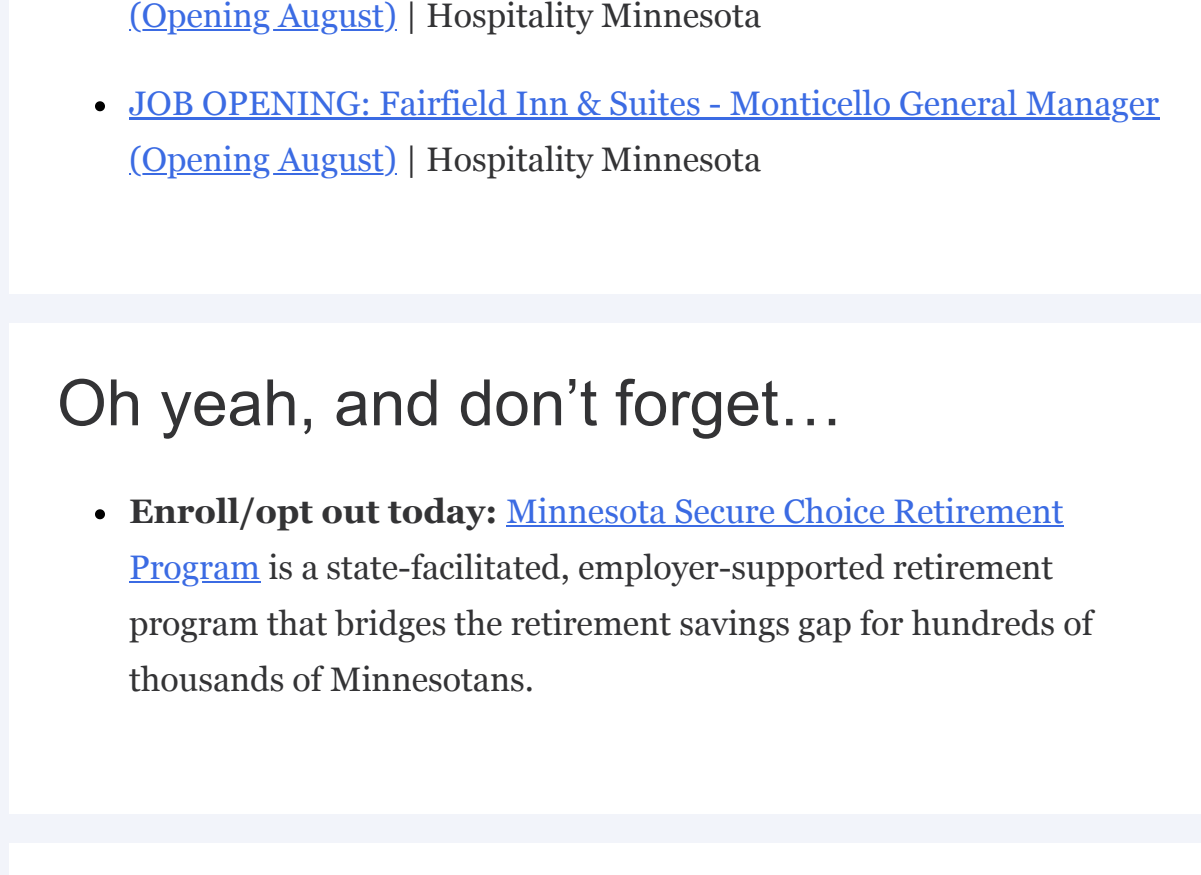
(Opening August) | Hospitality Minnesota

- JOB OPENING: Fairfield Inn & Suites - Monticello General Manager (Opening August) | Hospitality Minnesota

Oh yeah, and don’t forget…

- **Enroll/opt out today:** Minnesota Secure Choice Retirement Program is a state-facilitated, employer-supported retirement program that bridges the retirement savings gap for hundreds of thousands of Minnesotans.